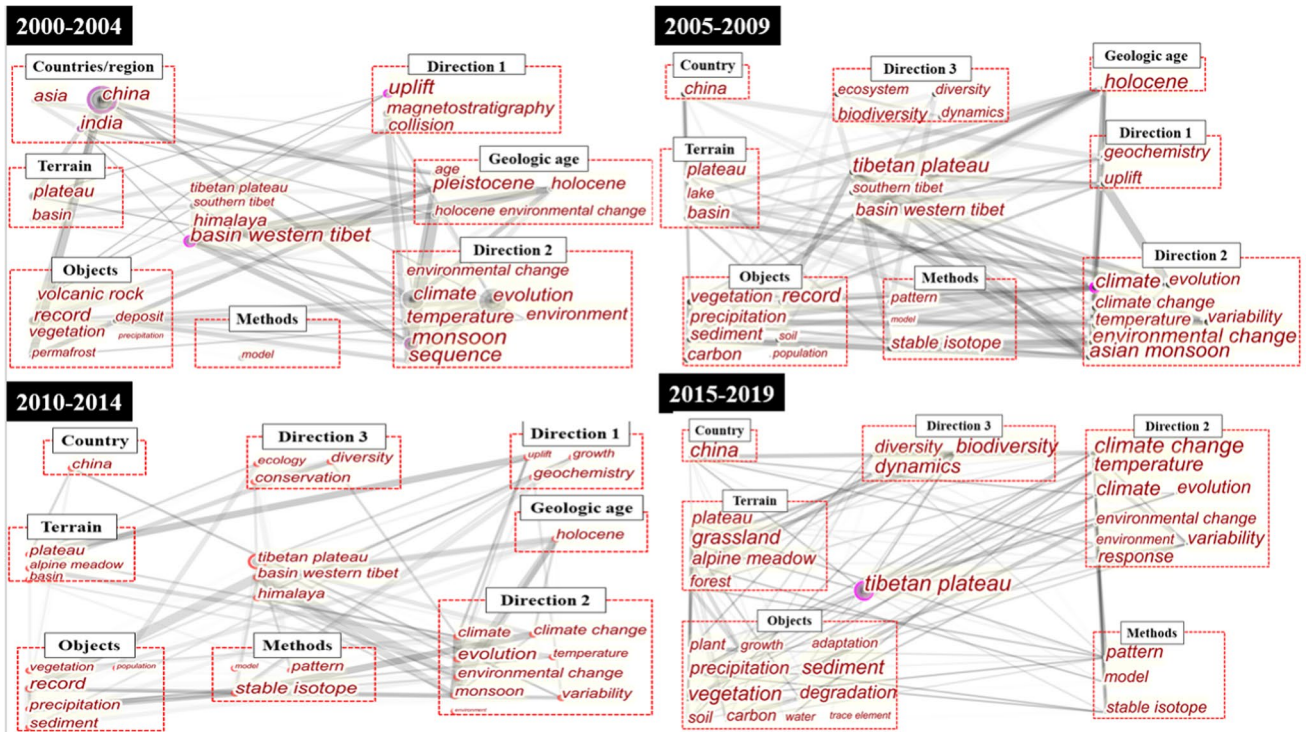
2000-2004

Countries/region
asia
china
india

Direction 1
uplift
magnetostratigraphy
collision

Terrain
plateau
basin

Geologic age
age
pleistocene
holocene
holocene environmental change

tibetan plateau
southern tibet
himalaya
basin western tibet

Direction 2
environmental change
climate
evolution
temperature
environment
monsoon
sequence

Objects
volcanic rock
record
deposit
vegetation
precipitation
permafrost

Methods
model

2005-2009

Country
china

Direction 3
ecosystem
diversity
biodiversity
dynamics

Geologic age
holocene

Terrain
plateau
lake
basin

tibetan plateau
southern tibet
basin western tibet

Direction 1
geochemistry
uplift

Objects
vegetation
record
precipitation
sediment
soil
carbon
population

Methods
pattern
model
stable isotope

Direction 2
climate
evolution
climate change
temperature
variability
environmental change
asian monsoon

2010-2014

Country
china

Direction 3
ecology
diversity
conservation

Direction 1
uplift
growth
geochemistry

Geologic age
holocene

Terrain
plateau
alpine meadow
basin

tibetan plateau
basin western tibet
himalaya

Direction 2
climate
climate change
evolution
temperature
environmental change
monsoon
variability
environment

Objects
vegetation
population
record
precipitation
sediment

Methods
model
pattern
stable isotope

2015-2019

Country
china

Direction 3
diversity
biodiversity
dynamics

Direction 2
climate change
temperature
climate
evolution
environmental change
environment
variability
response

Terrain
plateau
grassland
alpine meadow
forest

tibetan plateau

Objects
plant
growth
adaptation
precipitation
sediment
vegetation
degradation
soil
carbon
water
trace element

Methods
pattern
model
stable isotope